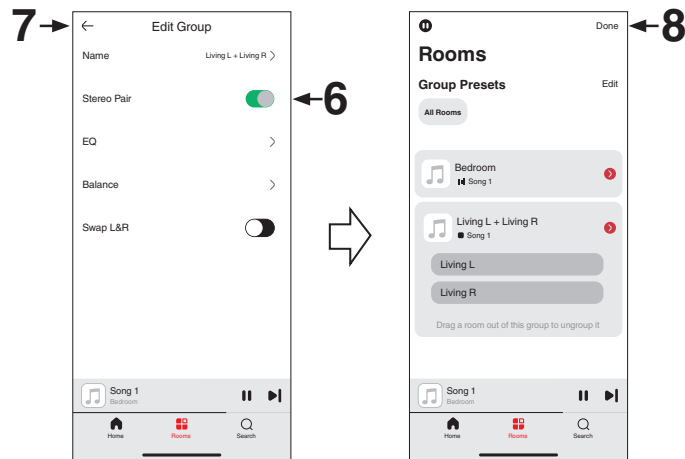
7

Edit Group

Name Living L + Living R

Stereo Pair

6

EQ

Balance

Swap L&R

Song 1
Bedroom

Home Rooms Search

8

Done

Rooms

Group Presets Edit

All Rooms

Bedroom
Song 1

Living L + Living R
Song 1

Living L

Living R

Drag a room out of this group to ungroup it

Song 1
Bedroom

Home Rooms Search